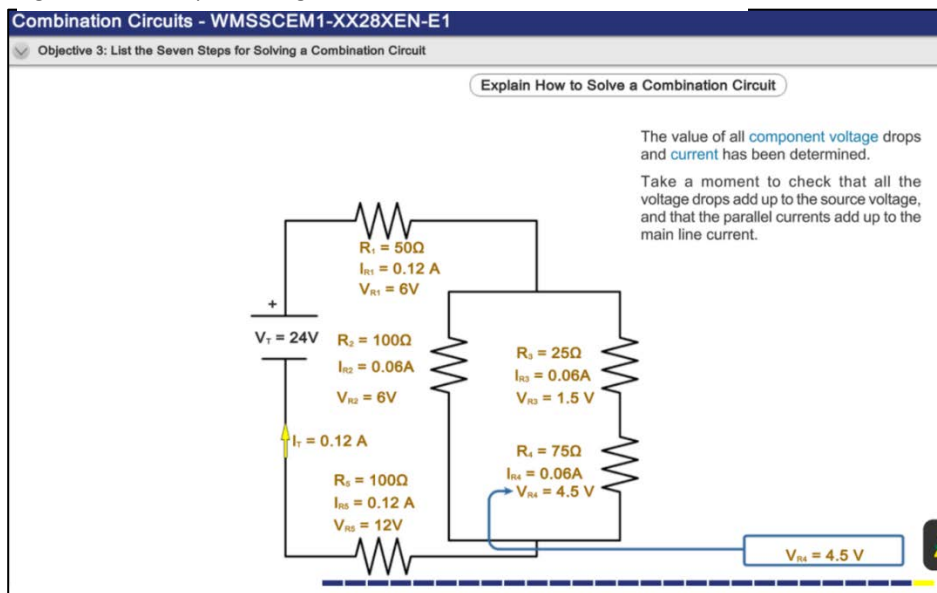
Combination Circuits - WMSSCEM1-XX28XEN-E1

Objective 3: List the Seven Steps for Solving a Combination Circuit

Explain How to Solve a Combination Circuit

The value of all component voltage drops and current has been determined.

Take a moment to check that all the voltage drops add up to the source voltage, and that the parallel currents add up to the main line current.

$R_1 = 50\Omega$
$I_{R1} = 0.12$ A
$V_{R1} = 6V$

+

$V_T = 24V$

$R_2 = 100\Omega$
$I_{R2} = 0.06A$
$V_{R2} = 6V$

$R_3 = 25\Omega$
$I_{R3} = 0.06A$
$V_{R3} = 1.5$ V

$I_T = 0.12$ A

$R_4 = 75\Omega$
$I_{R4} = 0.06A$
$V_{R4} = 4.5$ V

$R_5 = 100\Omega$
$I_{R5} = 0.12$ A
$V_{R5} = 12V$

$V_{R4} = 4.5$ V